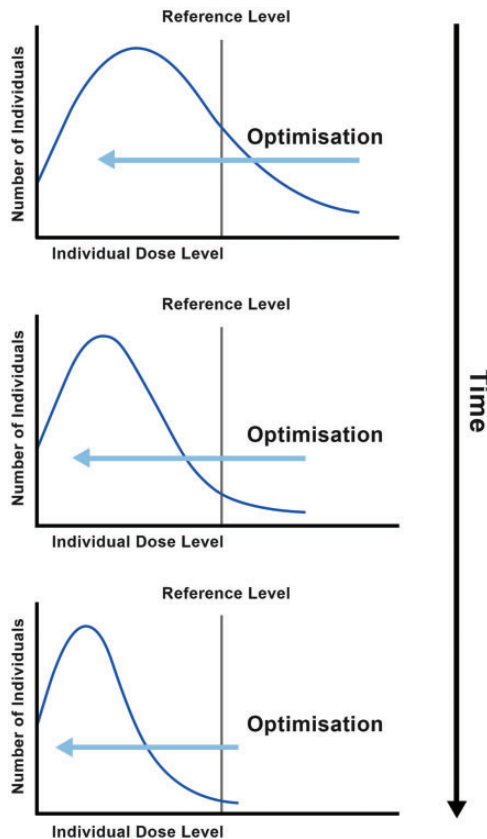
Reference Level

Number of Individuals

Optimisation

Individual Dose Level

Reference Level

Number of Individuals

Optimisation

Individual Dose Level

Reference Level

Number of Individuals

Optimisation

Individual Dose Level

Time